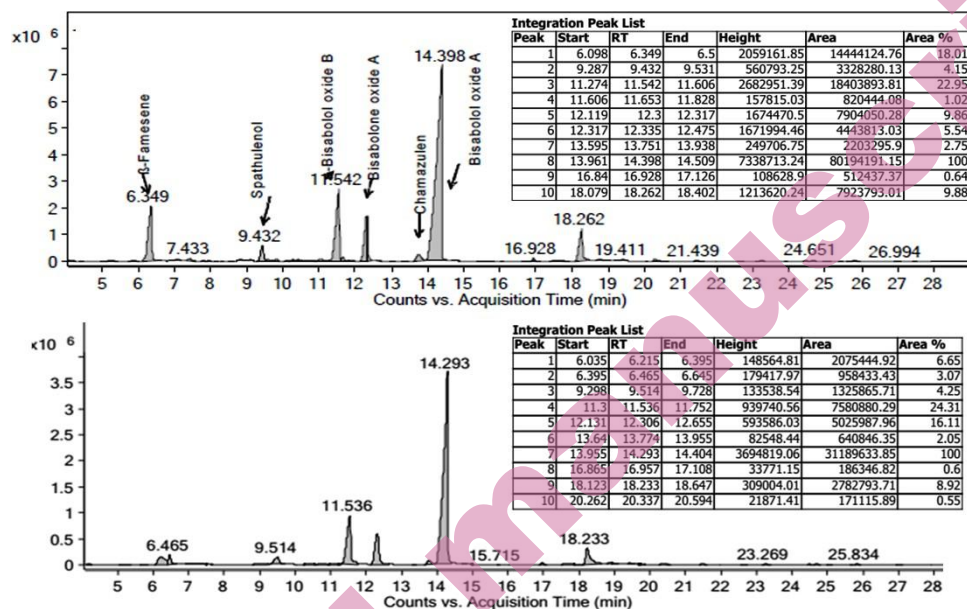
x10 6

7
6
5
4
3
2
1
0

β-Farnesene
Spathulenol
Bisabolol oxide B
Bisabolone oxide A
Chamazulen
Bisabolol oxide A

6.349
7.433
9.432
11.542
14.398
16.928
18.262
19.411
21.439
24.651
26.994

5 6 7 8 9 10 11 12 13 14 15 16 17 18 19 20 21 22 23 24 25 26 27 28
Counts vs. Acquisition Time (min)

Integration Peak List

| Peak | Start | RT | End | Height | Area | Area % |
|---|---|---|---|---|---|---|
| 1 | 6.098 | 6.349 | 6.5 | 2059161.85 | 14444124.76 | 18.01 |
| 2 | 9.287 | 9.432 | 9.531 | 560793.25 | 3328280.13 | 4.15 |
| 3 | 11.274 | 11.542 | 11.606 | 2682951.39 | 18403893.81 | 22.95 |
| 4 | 11.606 | 11.653 | 11.828 | 157815.03 | 820444.08 | 1.02 |
| 5 | 12.119 | 12.3 | 12.317 | 1674470.5 | 7904050.28 | 9.86 |
| 6 | 12.317 | 12.335 | 12.475 | 1671994.46 | 4443813.03 | 5.54 |
| 7 | 13.595 | 13.751 | 13.938 | 249706.75 | 2203295.9 | 2.75 |
| 8 | 13.961 | 14.398 | 14.509 | 7338713.24 | 80194191.15 | 100 |
| 9 | 16.84 | 16.928 | 17.126 | 108628.9 | 512437.37 | 0.64 |
| 10 | 18.079 | 18.262 | 18.402 | 1213620.24 | 7923793.01 | 9.88 |

x10 6

3.5
3
2.5
2
1.5
1
0.5
0

6.465
9.514
11.536
14.293
15.715
18.233
23.269
25.834

5 6 7 8 9 10 11 12 13 14 15 16 17 18 19 20 21 22 23 24 25 26 27 28
Counts vs. Acquisition Time (min)

Integration Peak List

| Peak | Start | RT | End | Height | Area | Area % |
|---|---|---|---|---|---|---|
| 1 | 6.035 | 6.215 | 6.395 | 148564.81 | 2075444.92 | 6.65 |
| 2 | 6.395 | 6.465 | 6.645 | 179417.97 | 958433.43 | 3.07 |
| 3 | 9.298 | 9.514 | 9.728 | 133538.54 | 1325865.71 | 4.25 |
| 4 | 11.3 | 11.536 | 11.752 | 939740.56 | 7580880.29 | 24.31 |
| 5 | 12.131 | 12.306 | 12.655 | 593586.03 | 5025987.96 | 16.11 |
| 6 | 13.64 | 13.774 | 13.955 | 82548.44 | 640846.35 | 2.05 |
| 7 | 13.955 | 14.293 | 14.404 | 3694819.06 | 31189633.85 | 100 |
| 8 | 16.865 | 16.957 | 17.108 | 33771.15 | 186346.82 | 0.6 |
| 9 | 18.123 | 18.233 | 18.647 | 309004.01 | 2782793.71 | 8.92 |
| 10 | 20.262 | 20.337 | 20.594 | 21871.41 | 171115.89 | 0.55 |